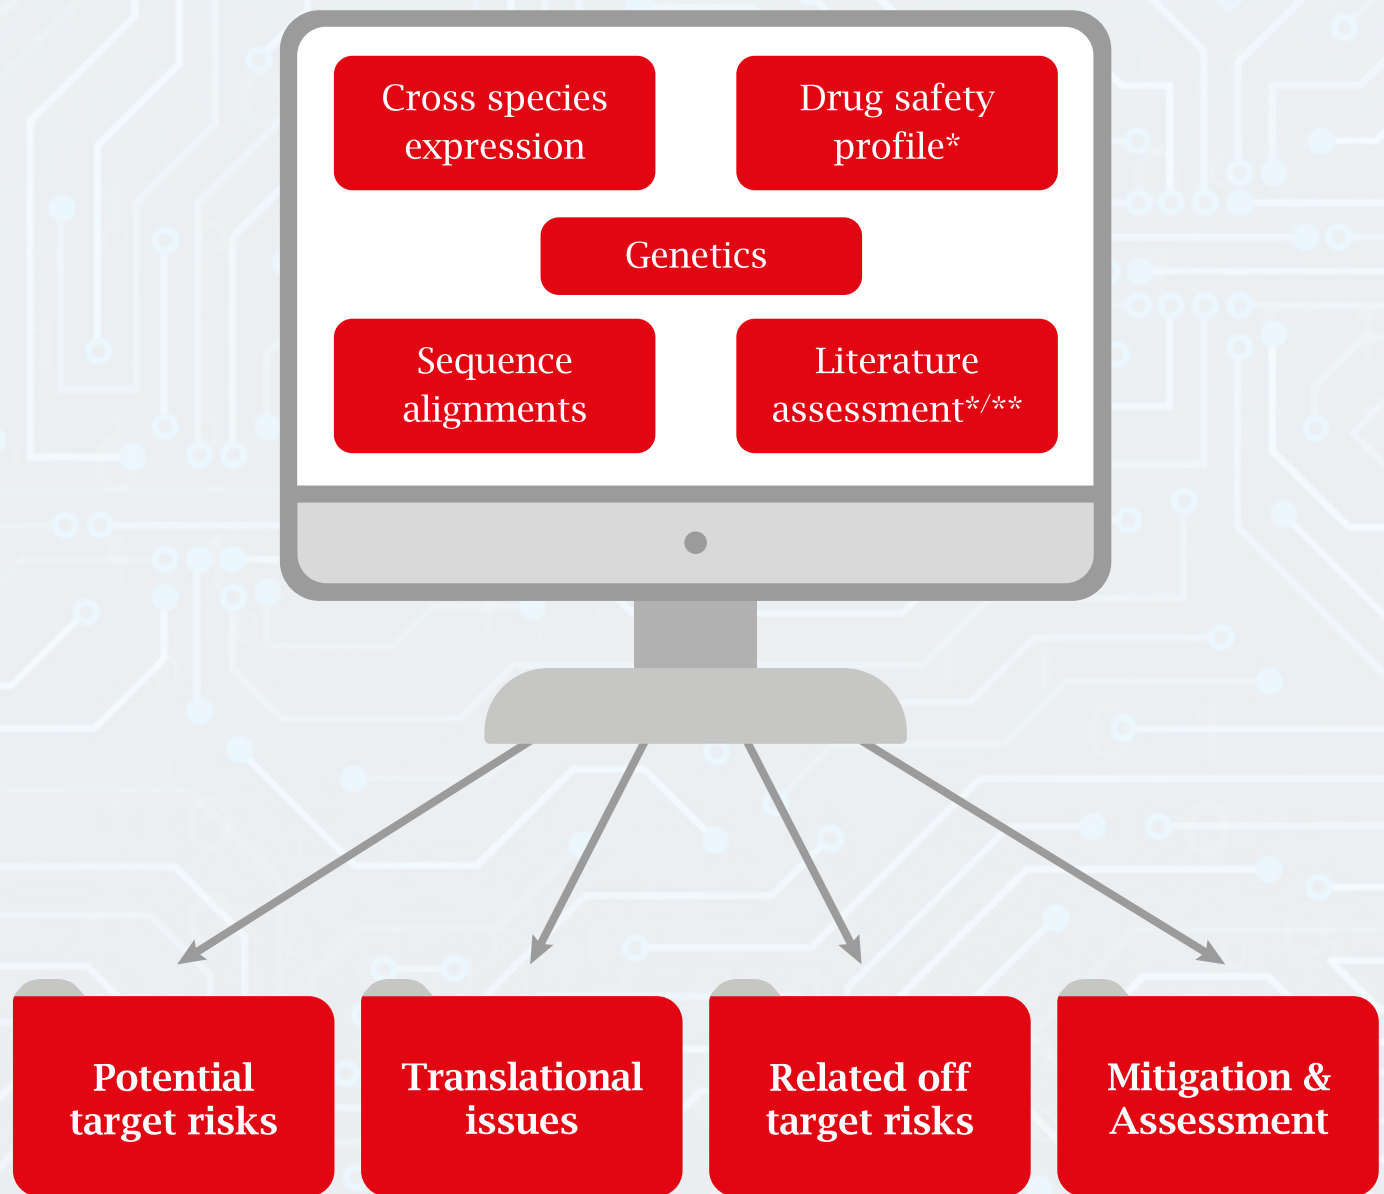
Cross species expression

Drug safety profile*

Genetics

Sequence alignments

Literature assessment*/**

Potential target risks

Translational issues

Related off target risks

Mitigation & Assessment